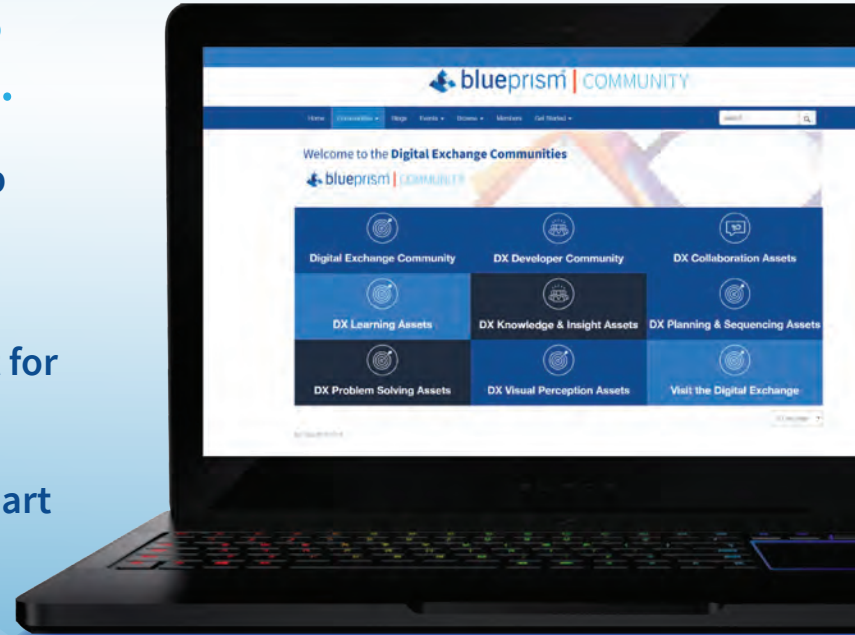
for

art

blueprism | COMMUNITY

Home Communities Blogs Events Browse Members Get Started

search

Welcome to the Digital Exchange Communities

blueprism | COMMUNITY

Digital Exchange Community

DX Developer Community

DX Collaboration Assets

DX Learning Assets

DX Knowledge & Insight Assets

DX Planning & Sequencing Assets

DX Problem Solving Assets

DX Visual Perception Assets

Visit the Digital Exchange